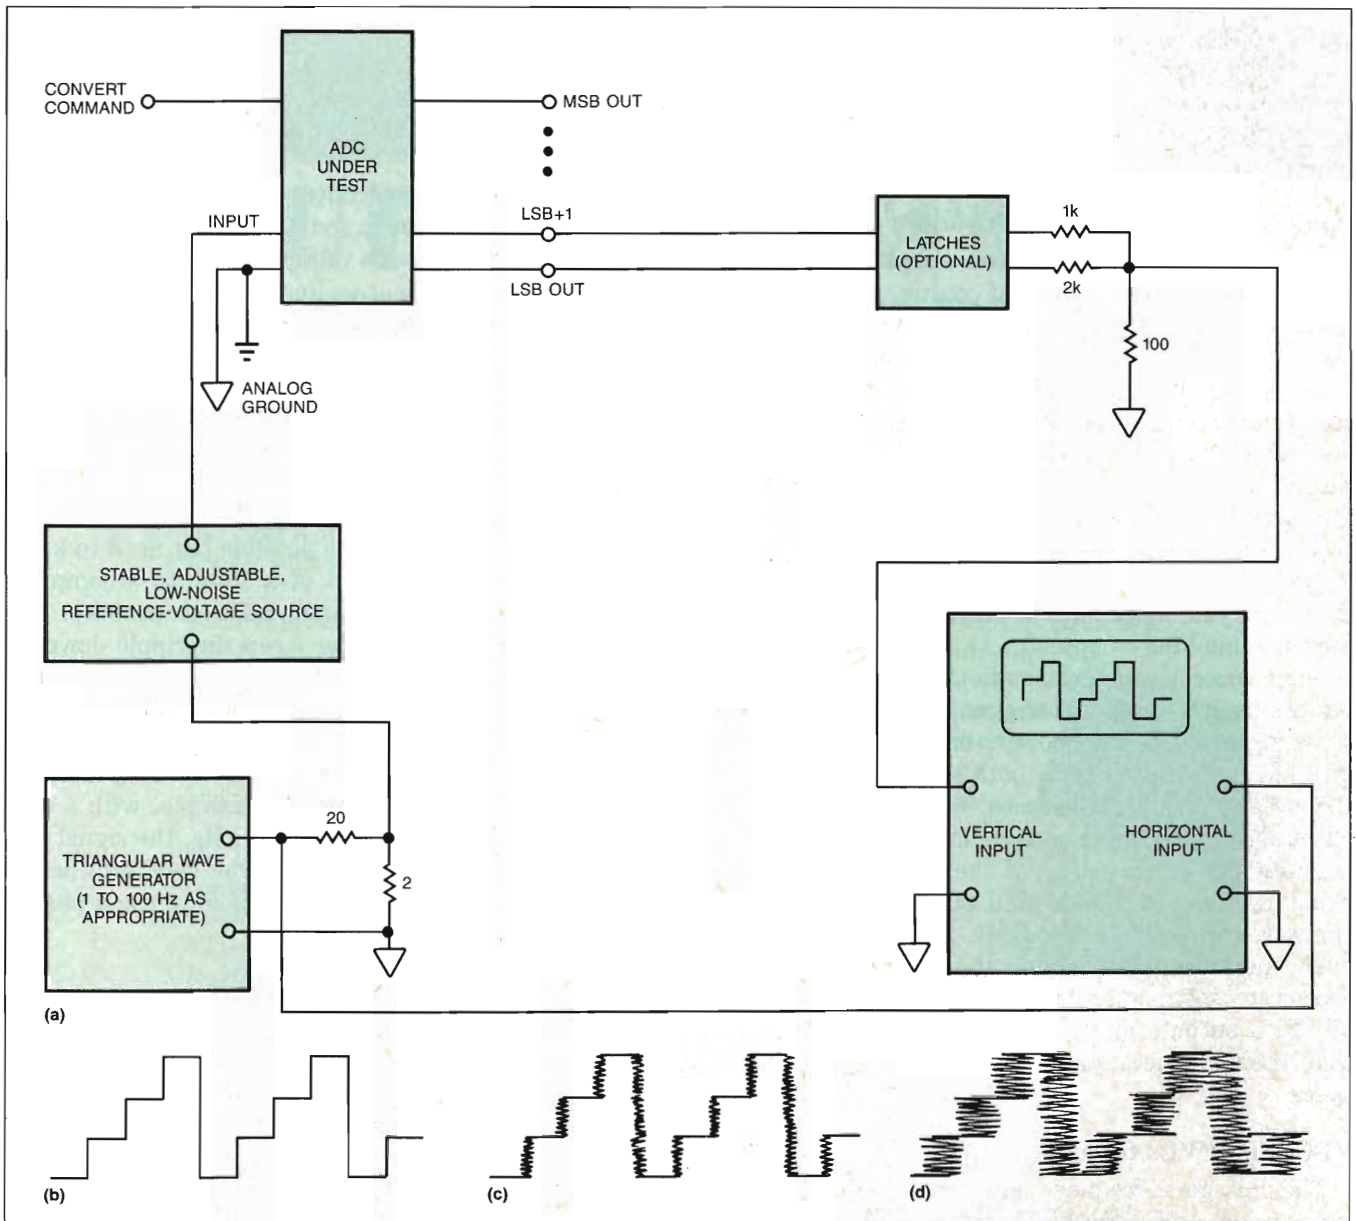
CONVERT COMMAND

ADC UNDER TEST

MSB OUT

INPUT

LSB+1

LSB OUT

LATCHES (OPTIONAL)

1k

2k

100

ANALOG GROUND

STABLE, ADJUSTABLE, LOW-NOISE REFERENCE-VOLTAGE SOURCE

TRIANGULAR WAVE GENERATOR (1 TO 100 Hz AS APPROPRIATE)

20

2

VERTICAL INPUT

HORIZONTAL INPUT

(a)

(b)

(c)

(d)